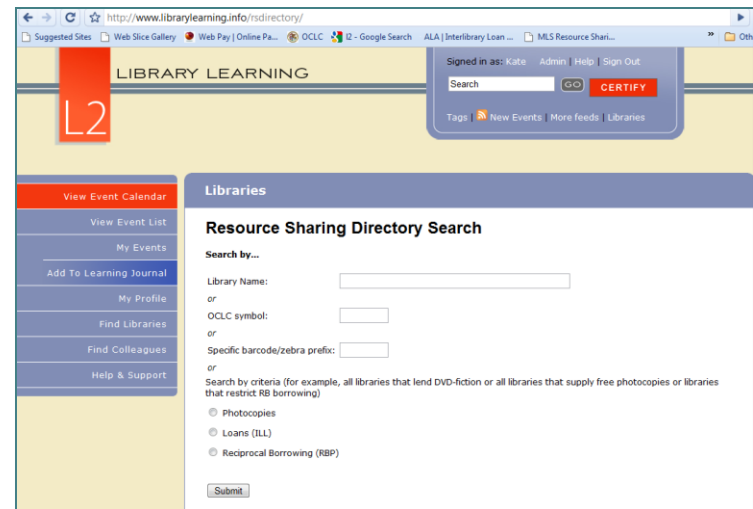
http://www.librarylearning.info/rsdirectory/

Suggested Sites | Web Slice Gallery | Web Pay | Online Pa... | OCLC | l2 - Google Search | ALA | Interlibrary Loan ... | MLS Resource Shari... | » | Oth

L2 LIBRARY LEARNING

Signed in as: Kate | Admin | Help | Sign Out

Search | GO | CERTIFY

Tags | New Events | More feeds | Libraries

View Event Calendar
View Event List
My Events
Add To Learning Journal
My Profile
Find Libraries
Find Colleagues
Help & Support

Libraries

Resource Sharing Directory Search

Search by...

Library Name:

or

OCLC symbol:

or

Specific barcode/zebra prefix:

or

Search by criteria (for example, all libraries that lend DVD-fiction or all libraries that supply free photocopies or libraries that restrict RB borrowing)

Photocopies

Loans (ILL)

Reciprocal Borrowing (RBP)

Submit